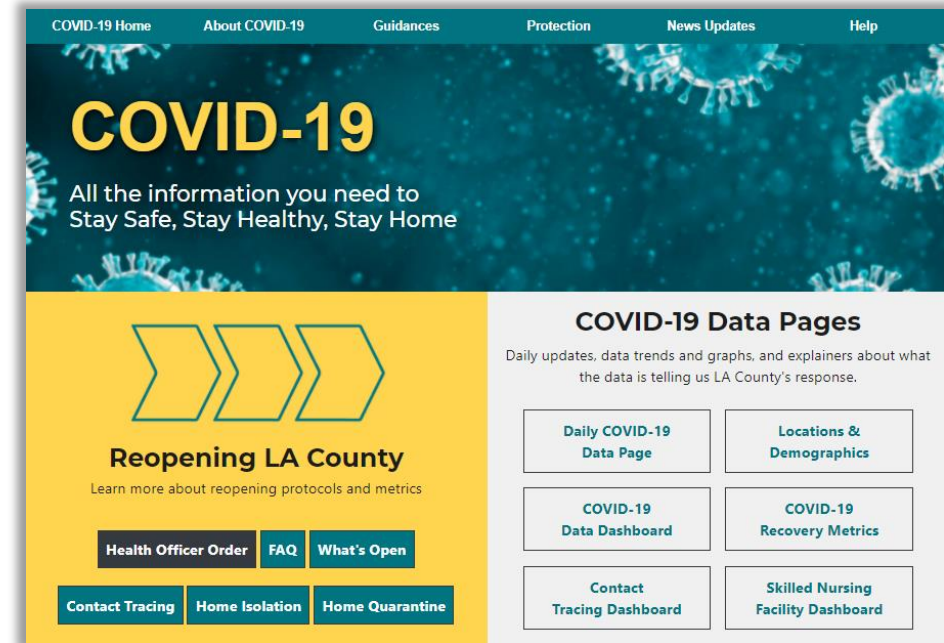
COVID-19 Home About COVID-19 Guidances Protection News Updates Help

COVID-19

All the information you need to Stay Safe, Stay Healthy, Stay Home

Reopening LA County

Learn more about reopening protocols and metrics

Health Officer Order FAQ What's Open

Contact Tracing Home Isolation Home Quarantine

COVID-19 Data Pages

Daily updates, data trends and graphs, and explainers about what the data is telling us LA County's response.

Daily COVID-19 Data Page

Locations & Demographics

COVID-19 Data Dashboard

COVID-19 Recovery Metrics

Contact Tracing Dashboard

Skilled Nursing Facility Dashboard